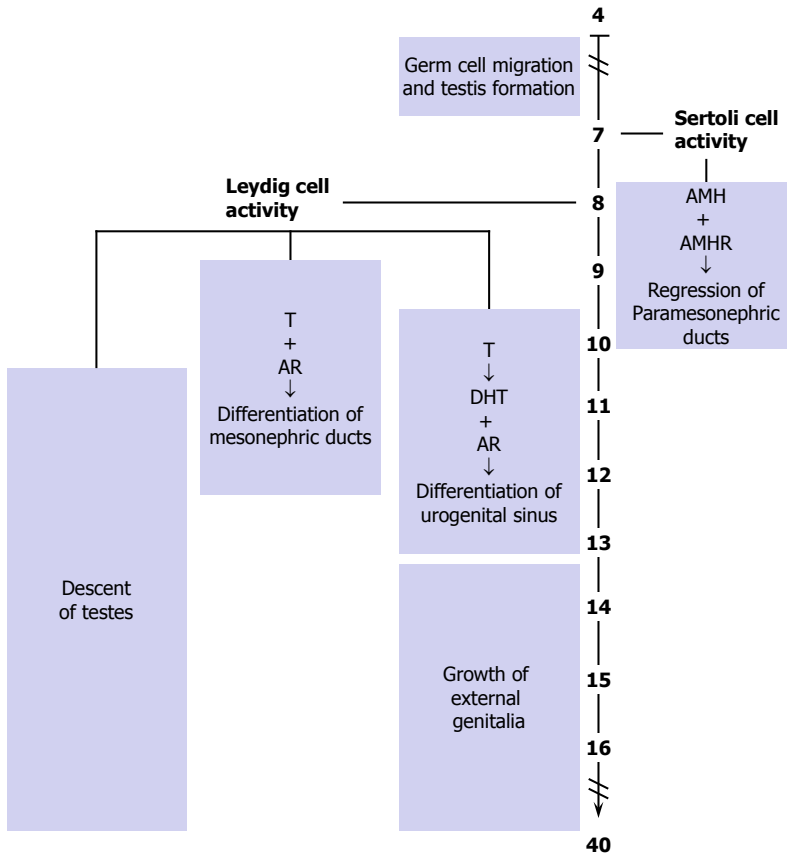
4

Germ cell migration and testis formation

7

Sertoli cell activity

AMH
+
AMHR
↓
Regression of Paramesonephric ducts

Leydig cell activity

8

9

T
+
AR
↓
Differentiation of mesonephric ducts

10

T
↓
DHT
+
AR
↓
Differentiation of urogenital sinus

11

12

13

Descent of testes

14

Growth of external genitalia

15

16

40